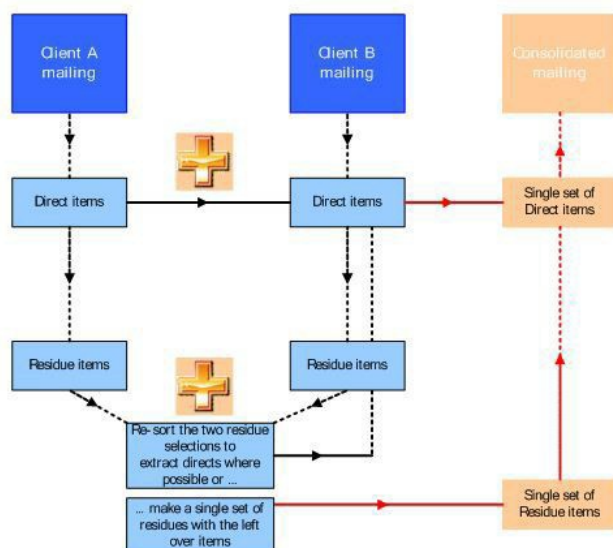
Client A mailing

Client B mailing

Consolidated mailing

Direct items

Direct items

Single set of Direct items

Residue items

Residue items

Re-sort the two residue selections to extract directs where possible or ...

... make a single set of residues with the left over items

Single set of Residue items